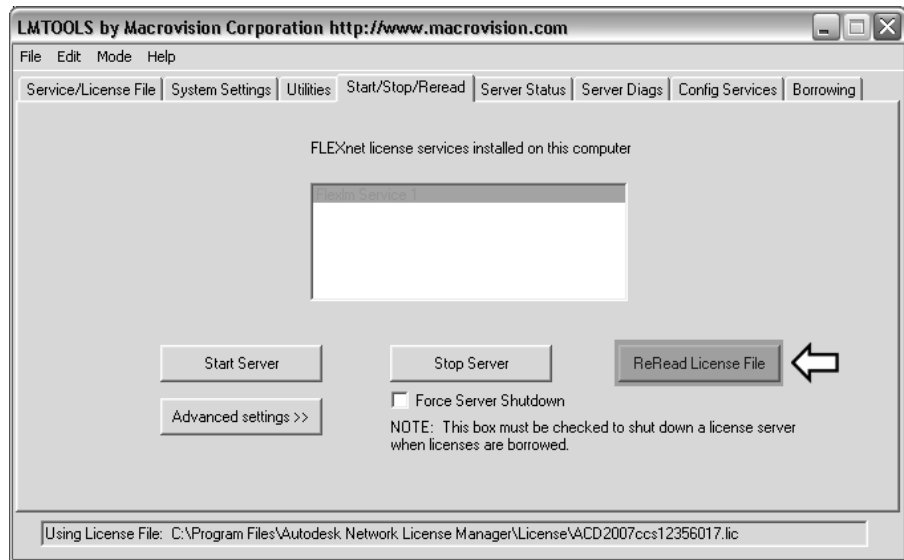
LMTOOLS by Macrovision Corporation http://www.macrovision.com

File Edit Mode Help

Service/License File | System Settings | Utilities | Start/Stop/Reread | Server Status | Server Diags | Config Services | Borrowing

FLEXnet license services installed on this computer

Flexlm Service 1

Start Server

Stop Server

ReRead License File

Force Server Shutdown

Advanced settings >>

NOTE: This box must be checked to shut down a license server when licenses are borrowed.

Using License File: C:\Program Files\Autodesk Network License Manager\License\ACD2007ccs12356017.lic